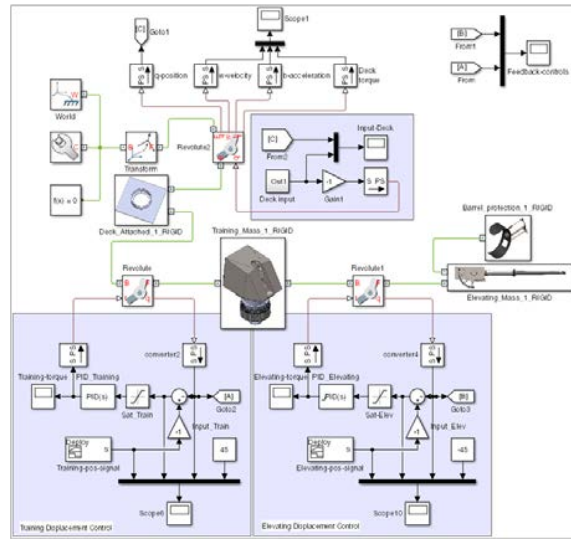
[C]
Goto1
Scope1
q-position
w-velocity
b-acceleration
Deck torque
[B]
From1
[A]
From
Feedback-controls
World
Transform
Revolute2
f(x) = 0
Deck_Attached_1_RIGID
[C]
From2
Input-Deck
Ctrl1
Deck input
-1
Gain1
S PS
Training_Mass_1_RIGID
Barrel_protection_1_RIGID
Revolute
Revolute1
Elevating_Mass_1_RIGID
converter2
Training-torque
PID_Training
PID(s)
Sat_Train
[A]
Goto2
Input_Train
-1
Display
Training-pos-signal
45
Scope6
Training Displacement Control
converter4
Elevating-torque
PID_Elevating
PID(s)
Sat-Elev
[B]
Goto3
Input_Elev
-1
Display
Elevating-pos-signal
-45
Scope10
Elevating Displacement Control